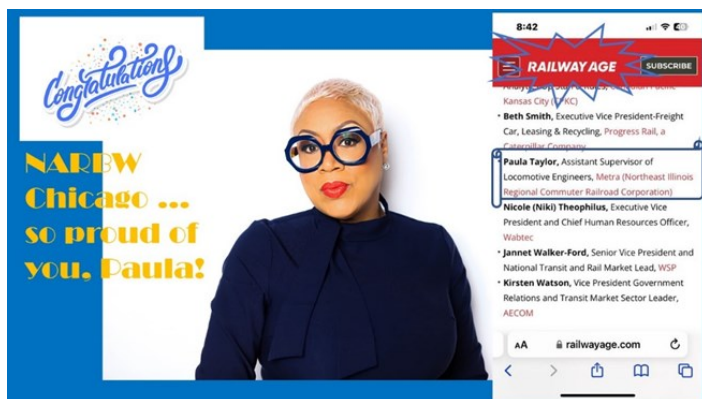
Congratulations

NARBW Chicago ... so proud of you, Paula!

8:42

RAILWAY AGE

SUBSCRIBE

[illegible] Kansas City (CPKC)

• Beth Smith, Executive Vice President-Freight Car, Leasing & Recycling, Progress Rail, a Caterpillar Company

• Paula Taylor, Assistant Supervisor of Locomotive Engineers, Metra (Northeast Illinois Regional Commuter Railroad Corporation)

• Nicole (Niki) Theophilus, Executive Vice President and Chief Human Resources Officer, Wabtec

• Jannet Walker-Ford, Senior Vice President and National Transit and Rail Market Lead, WSP

• Kirsten Watson, Vice President Government Relations and Transit Market Sector Leader, AECOM

AA railwayage.com